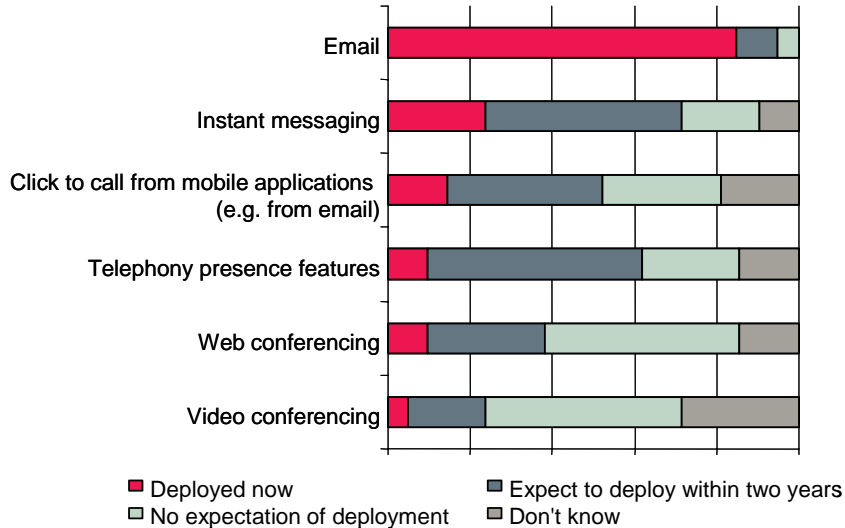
Email

Instant messaging

Click to call from mobile applications (e.g. from email)

Telephony presence features

Web conferencing

Video conferencing

Deployed now
Expect to deploy within two years
No expectation of deployment
Don't know